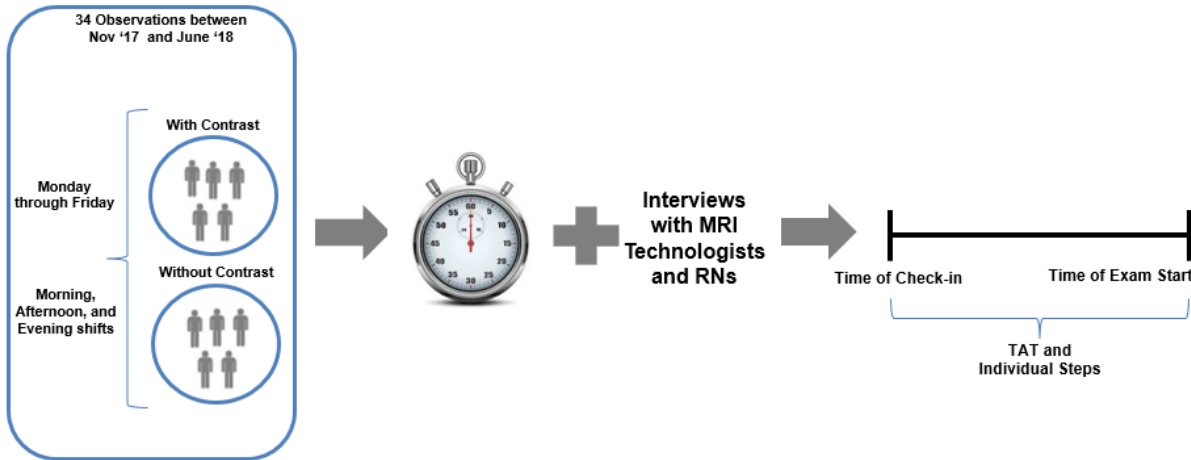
34 Observations between Nov '17 and June '18

Monday through Friday

Morning, Afternoon, and Evening shifts

With Contrast

Without Contrast

60
5
10
15
20
25
30
35
40
45
50
55

Interviews with MRI Technologists and RNs

Time of Check-in

Time of Exam Start

TAT and Individual Steps